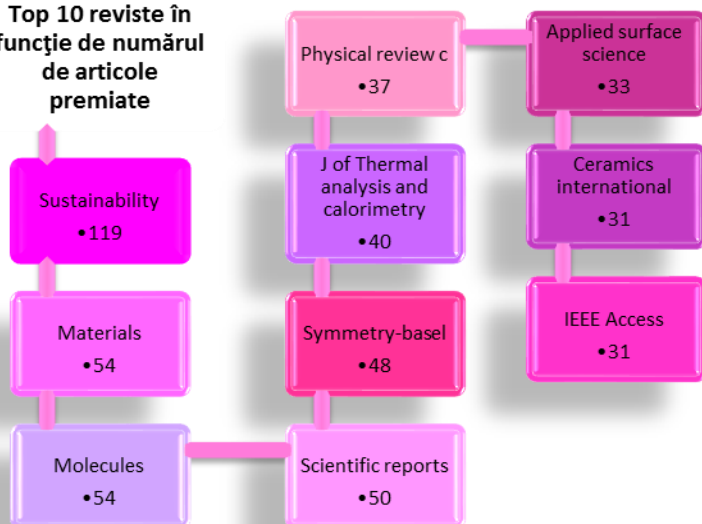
Top 10 reviste în funcţie de numărul de articole premiate

Sustainability
•119

Materials
•54

Molecules
•54

Scientific reports
•50

Symmetry-basel
•48

J of Thermal analysis and calorimetry
•40

Physical review c
•37

Applied surface science
•33

Ceramics international
•31

IEEE Access
•31